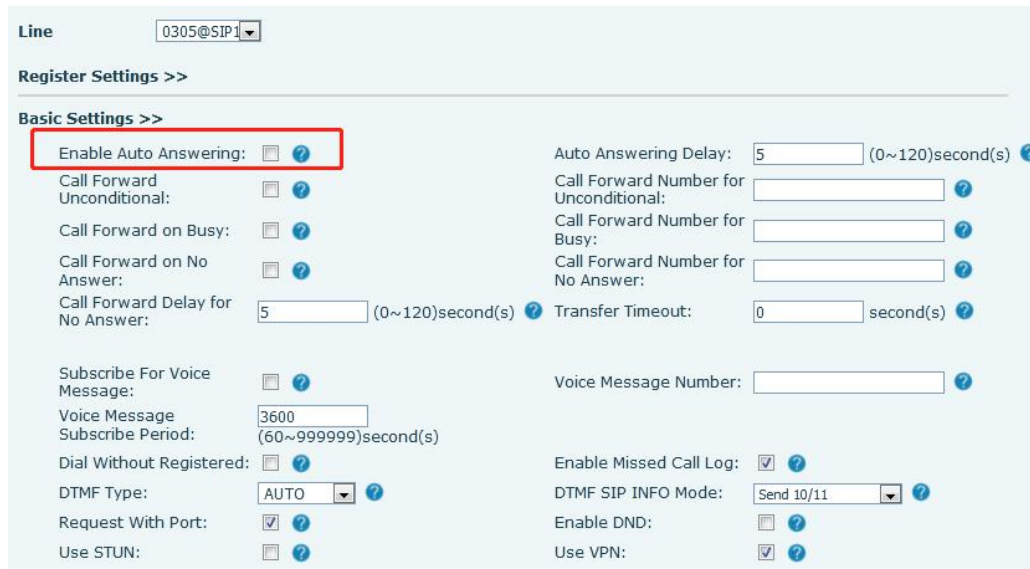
Line 0305@SIP1

Register Settings >>

Basic Settings >>

Enable Auto Answering:

Auto Answering Delay: 5 (0~120)second(s)

Call Forward Unconditional:

Call Forward Number for Unconditional:

Call Forward on Busy:

Call Forward Number for Busy:

Call Forward on No Answer:

Call Forward Number for No Answer:

Call Forward Delay for No Answer: 5 (0~120)second(s)

Transfer Timeout: 0 second(s)

Subscribe For Voice Message:

Voice Message Number:

Voice Message Subscribe Period: 3600 (60~999999)second(s)

Dial Without Registered:

Enable Missed Call Log:

DTMF Type: AUTO

DTMF SIP INFO Mode: Send 10/11

Request With Port:

Enable DND:

Use STUN:

Use VPN: